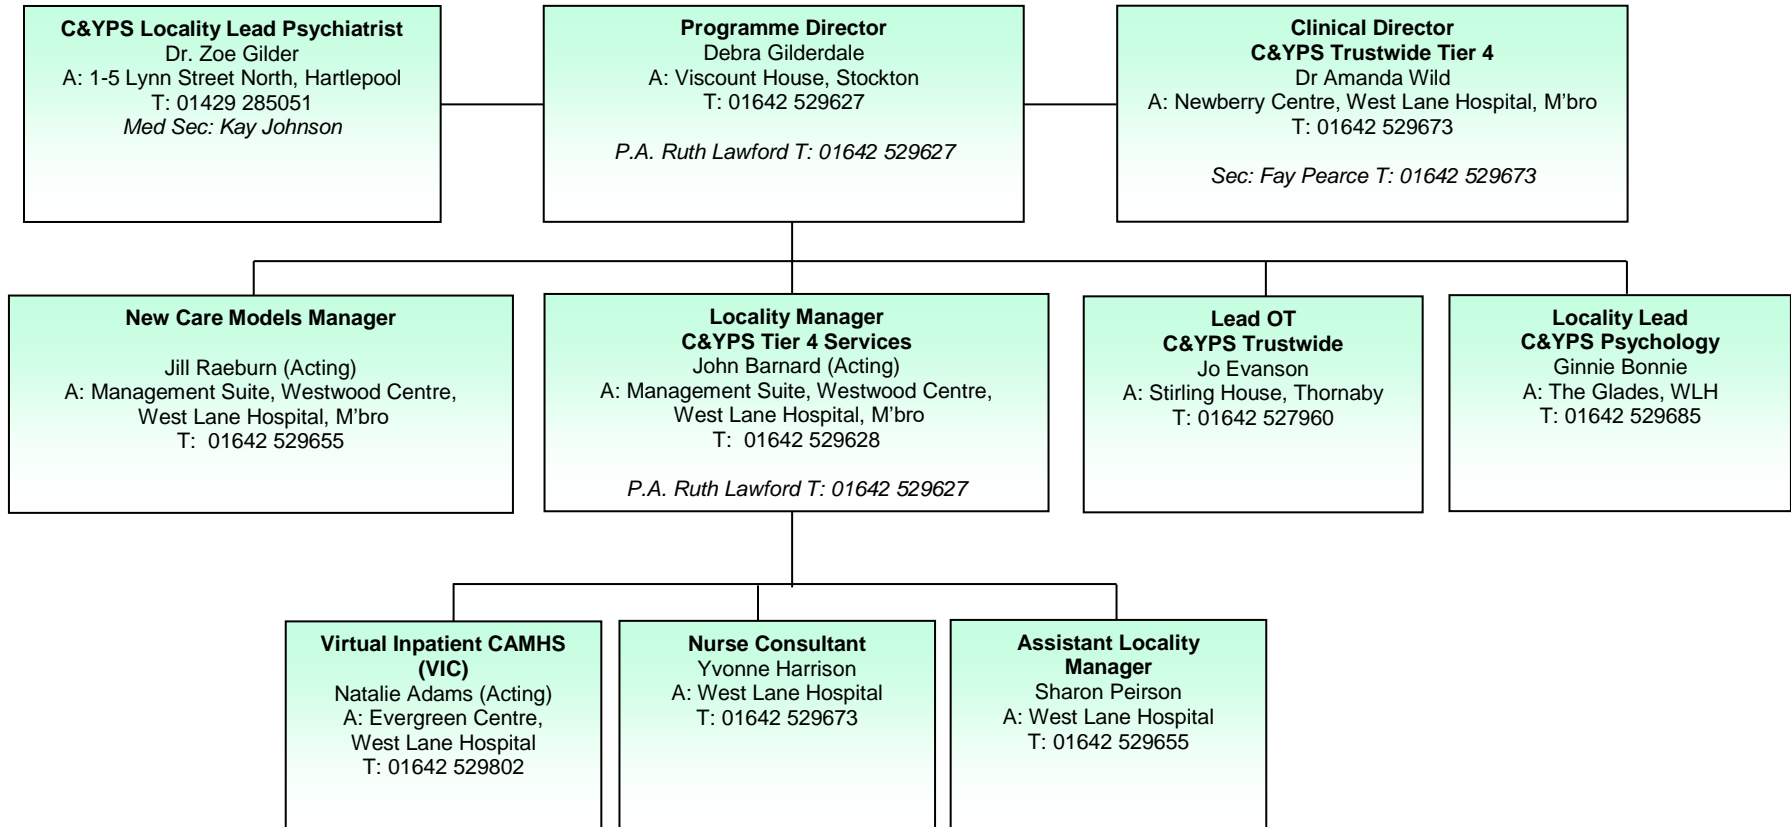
**C&YPS Locality Lead Psychiatrist**
Dr. Zoe Gilder
A: 1-5 Lynn Street North, Hartlepool
T: 01429 285051
*Med Sec: Kay Johnson*

**Programme Director**
Debra Gilderdale
A: Viscount House, Stockton
T: 01642 529627

*P.A. Ruth Lawford T: 01642 529627*

**Clinical Director**
**C&YPS Trustwide Tier 4**
Dr Amanda Wild
A: Newberry Centre, West Lane Hospital, M'bro
T: 01642 529673

*Sec: Fay Pearce T: 01642 529673*

**New Care Models Manager**

Jill Raeburn (Acting)
A: Management Suite, Westwood Centre, West Lane Hospital, M'bro
T: 01642 529655

**Locality Manager**
**C&YPS Tier 4 Services**
John Barnard (Acting)
A: Management Suite, Westwood Centre, West Lane Hospital, M'bro
T: 01642 529628

*P.A. Ruth Lawford T: 01642 529627*

**Lead OT**
**C&YPS Trustwide**
Jo Evanson
A: Stirling House, Thornaby
T: 01642 527960

**Locality Lead**
**C&YPS Psychology**
Ginnie Bonnie
A: The Glades, WLH
T: 01642 529685

**Virtual Inpatient CAMHS (VIC)**
Natalie Adams (Acting)
A: Evergreen Centre, West Lane Hospital
T: 01642 529802

**Nurse Consultant**
Yvonne Harrison
A: West Lane Hospital
T: 01642 529673

**Assistant Locality Manager**
Sharon Peirson
A: West Lane Hospital
T: 01642 529655